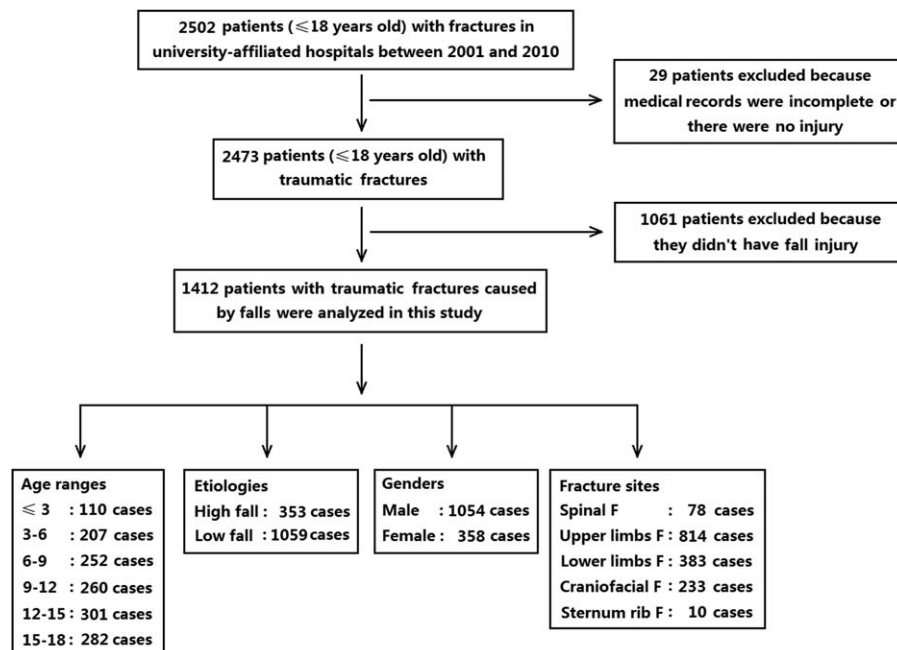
2502 patients (≤18 years old) with fractures in university-affiliated hospitals between 2001 and 2010

29 patients excluded because medical records were incomplete or there were no injury

2473 patients (≤18 years old) with traumatic fractures

1061 patients excluded because they didn't have fall injury

1412 patients with traumatic fractures caused by falls were analyzed in this study

Age ranges
≤ 3 : 110 cases
3-6 : 207 cases
6-9 : 252 cases
9-12 : 260 cases
12-15 : 301 cases
15-18 : 282 cases

Etiologies
High fall : 353 cases
Low fall : 1059 cases

Genders
Male : 1054 cases
Female : 358 cases

Fracture sites
Spinal F : 78 cases
Upper limbs F : 814 cases
Lower limbs F : 383 cases
Craniofacial F : 233 cases
Sternum rib F : 10 cases